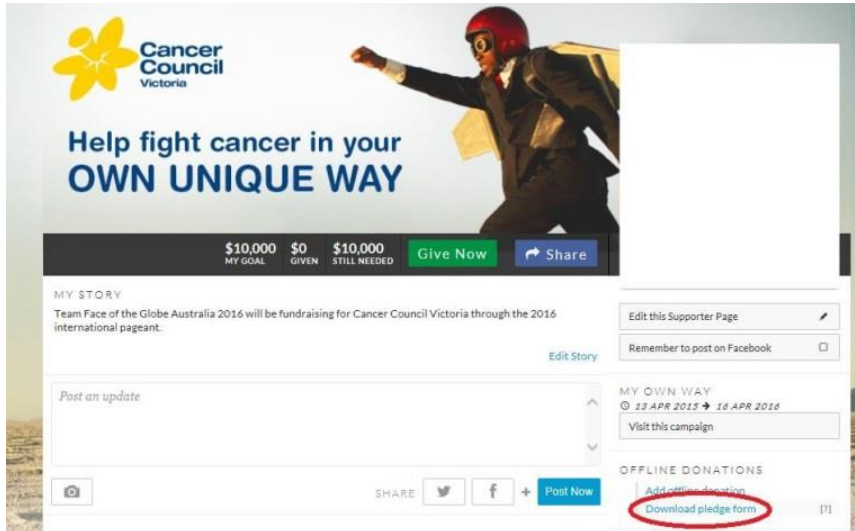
Cancer Council Victoria

Help fight cancer in your OWN UNIQUE WAY

$10,000 MY GOAL $0 GIVEN $10,000 STILL NEEDED Give Now Share

MY STORY

Team Face of the Globe Australia 2016 will be fundraising for Cancer Council Victoria through the 2016 international pageant.

Edit Story

Post an update

SHARE + Post Now

Edit this Supporter Page

Remember to post on Facebook

MY OWN WAY

13 APR 2015 → 16 APR 2016

Visit this campaign

OFFLINE DONATIONS

Add offline donation

Download pledge form [?]